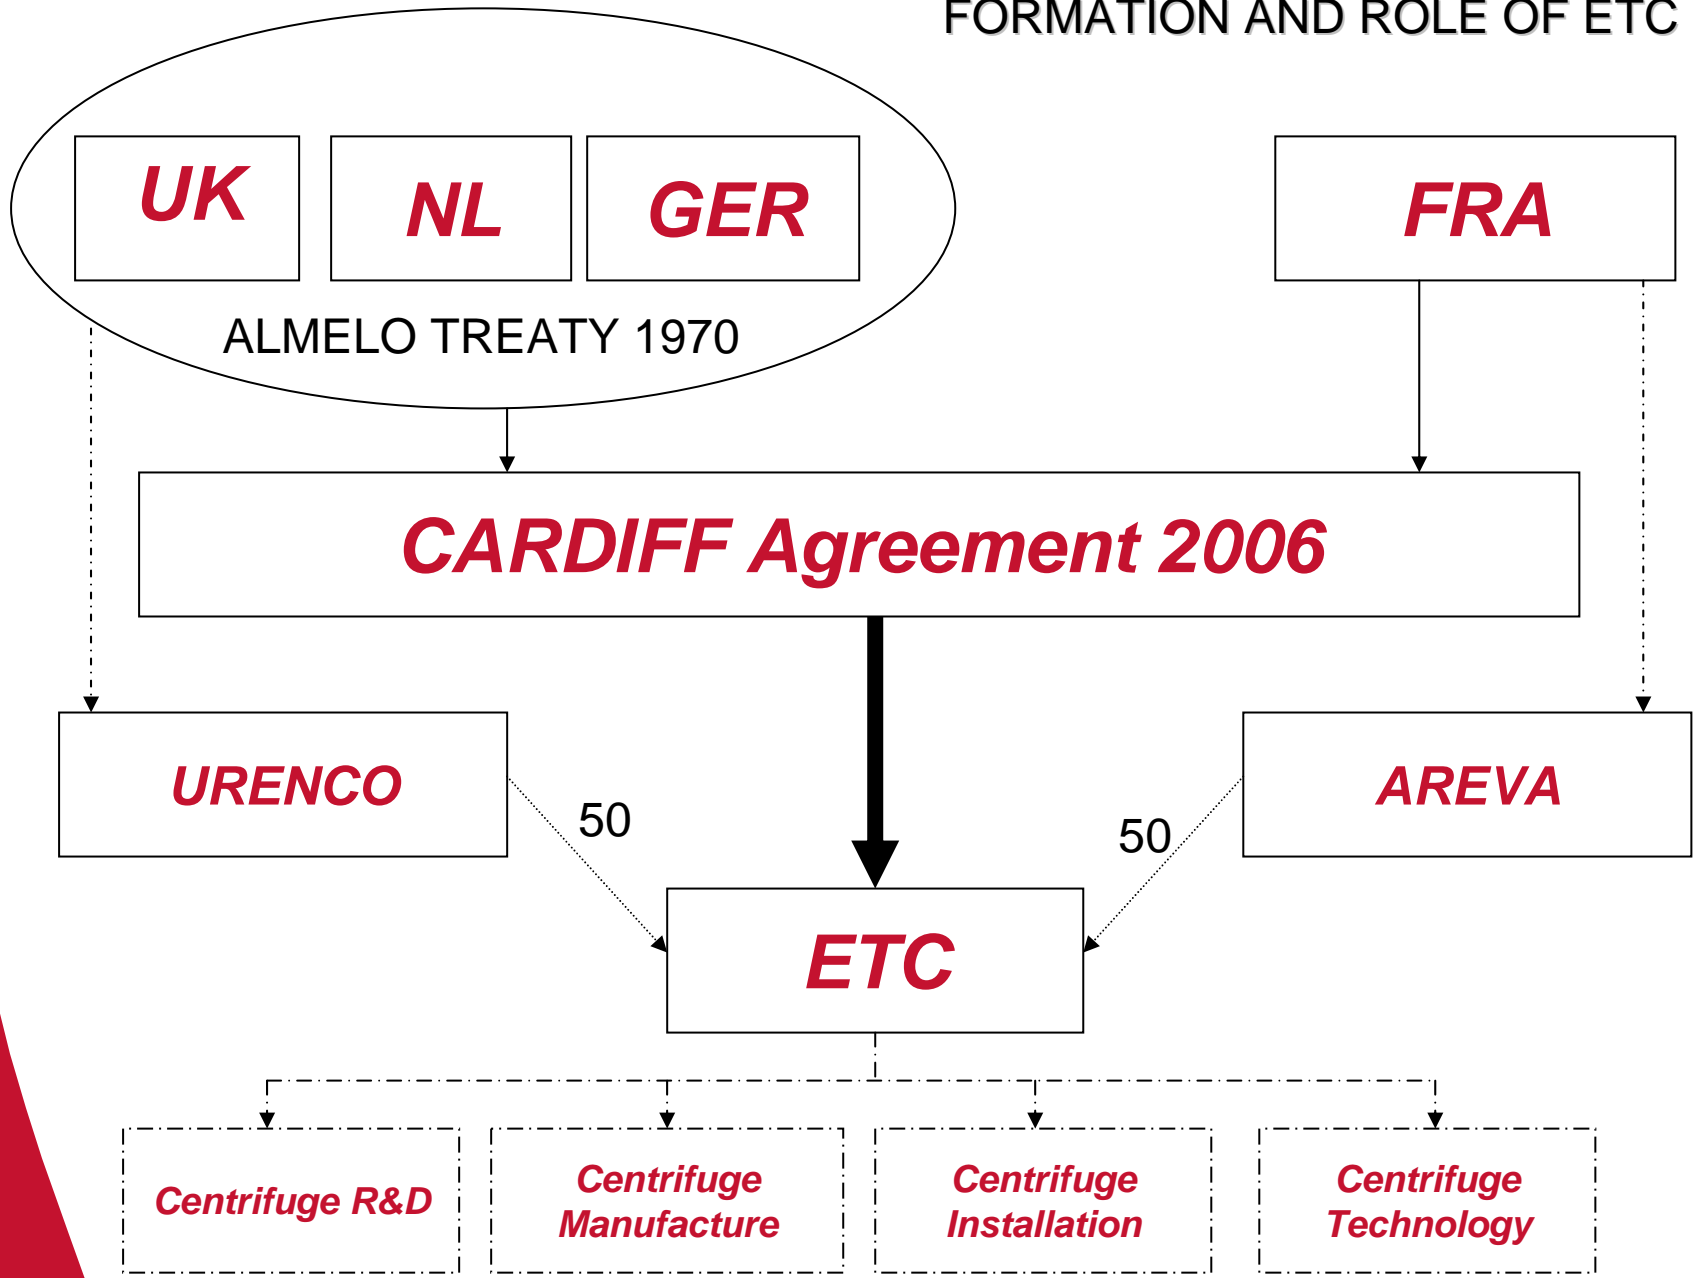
FORMATION AND ROLE OF ETC

UK

NL

GER

ALMELO TREATY 1970

FRA

CARDIFF Agreement 2006

URENCO

50

50

AREVA

ETC

Centrifuge R&D

Centrifuge Manufacture

Centrifuge Installation

Centrifuge Technology